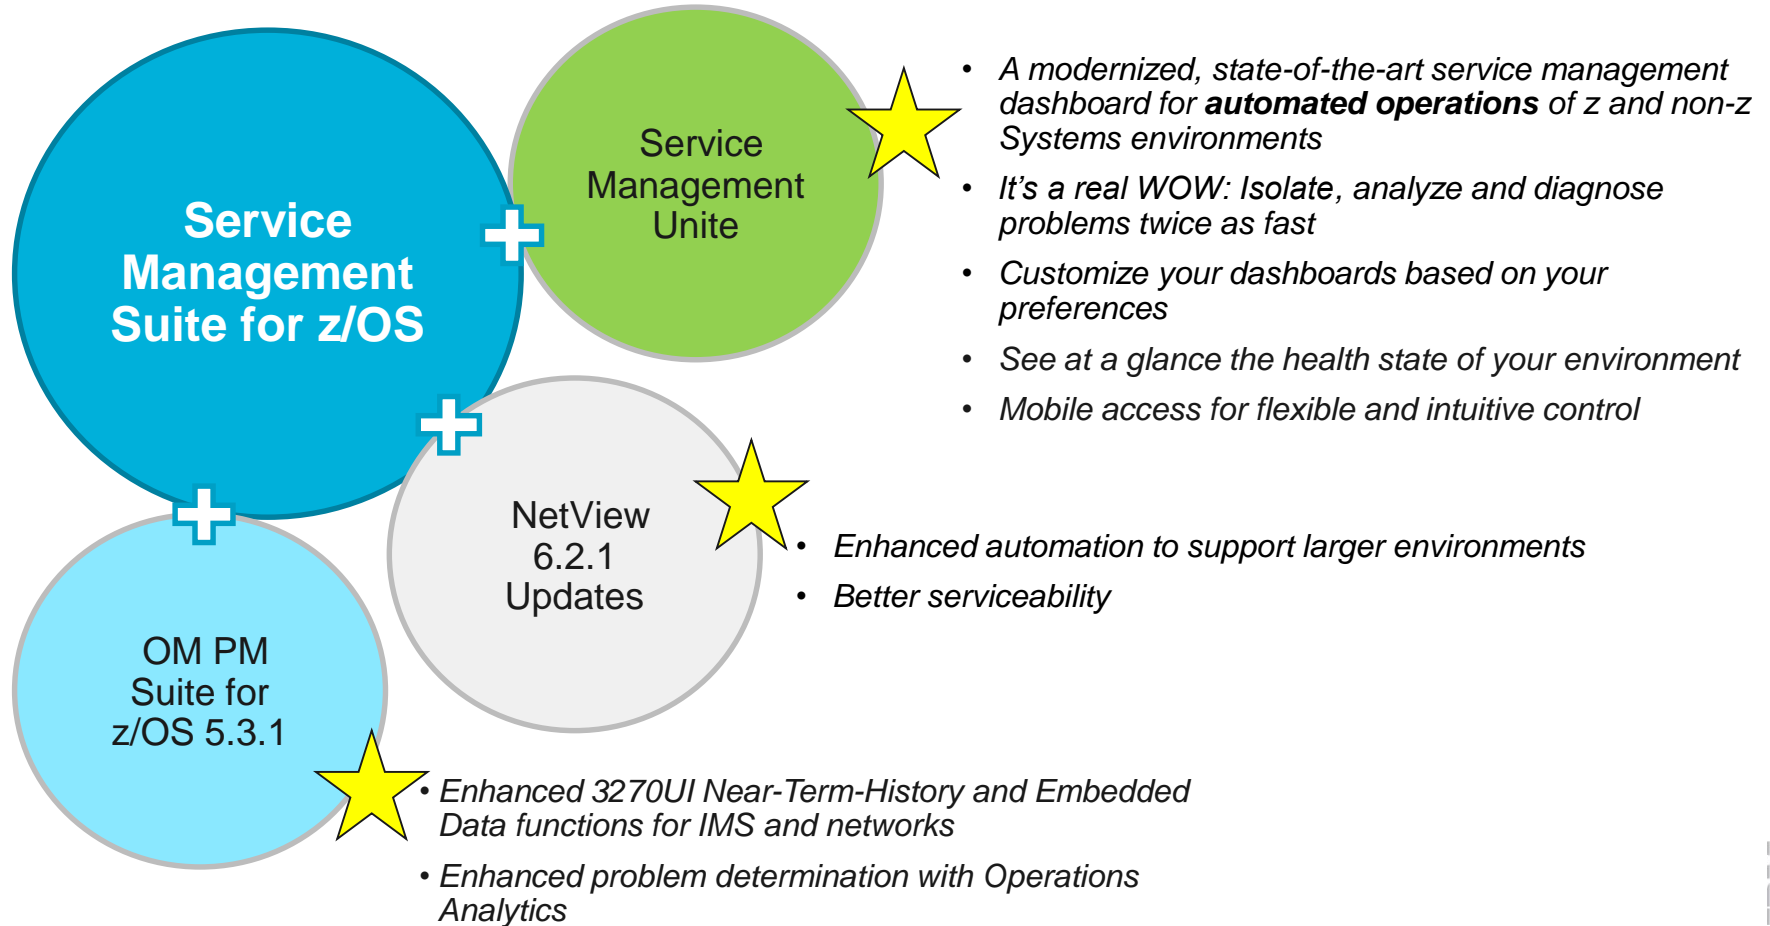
Service Management Suite for z/OS

Service Management Unite

- A modernized, state-of-the-art service management dashboard for **automated operations** of z and non-z Systems environments
- It's a real WOW: Isolate, analyze and diagnose problems twice as fast
- Customize your dashboards based on your preferences
- See at a glance the health state of your environment
- Mobile access for flexible and intuitive control

NetView 6.2.1 Updates

- Enhanced automation to support larger environments
- Better serviceability

OM PM Suite for z/OS 5.3.1

- Enhanced 3270UI Near-Term-History and Embedded Data functions for IMS and networks
- Enhanced problem determination with Operations Analytics